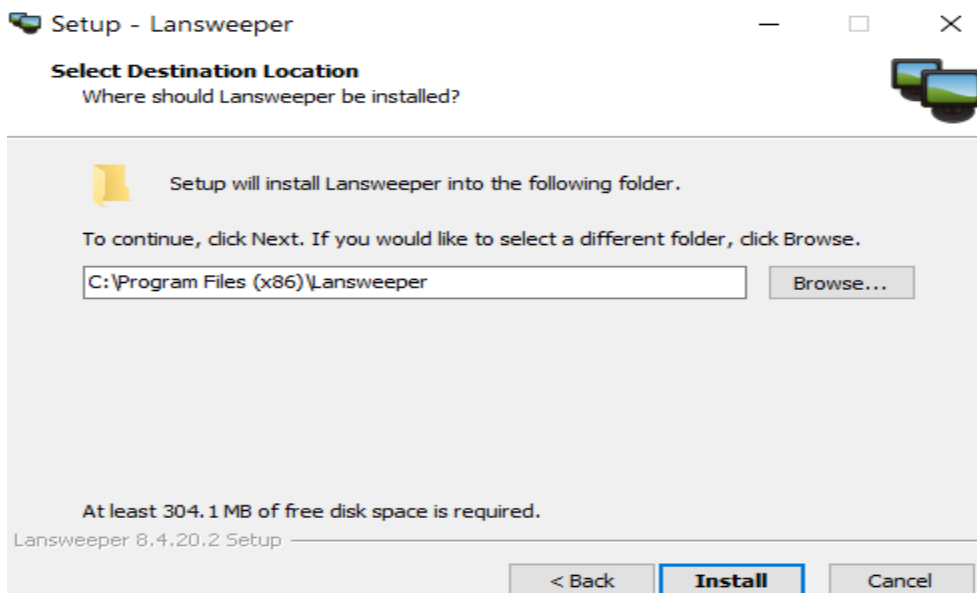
Setup - Lansweeper

Select Destination Location
Where should Lansweeper be installed?

Setup will install Lansweeper into the following folder.

To continue, click Next. If you would like to select a different folder, click Browse.

C:\Program Files (x86)\Lansweeper

Browse...

At least 304.1 MB of free disk space is required.

Lansweeper 8.4.20.2 Setup

< Back

Install

Cancel